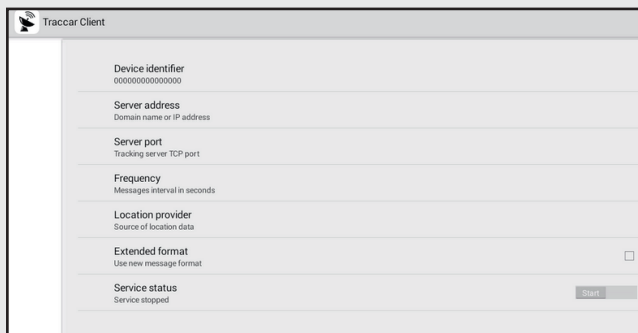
Traccar Client

Device identifier
000000000000000

Server address
Domain name or IP address

Server port
Tracking server TCP port

Frequency
Messages interval in seconds

Location provider
Source of location data

Extended format
Use new message format

Service status
Service stopped

Start